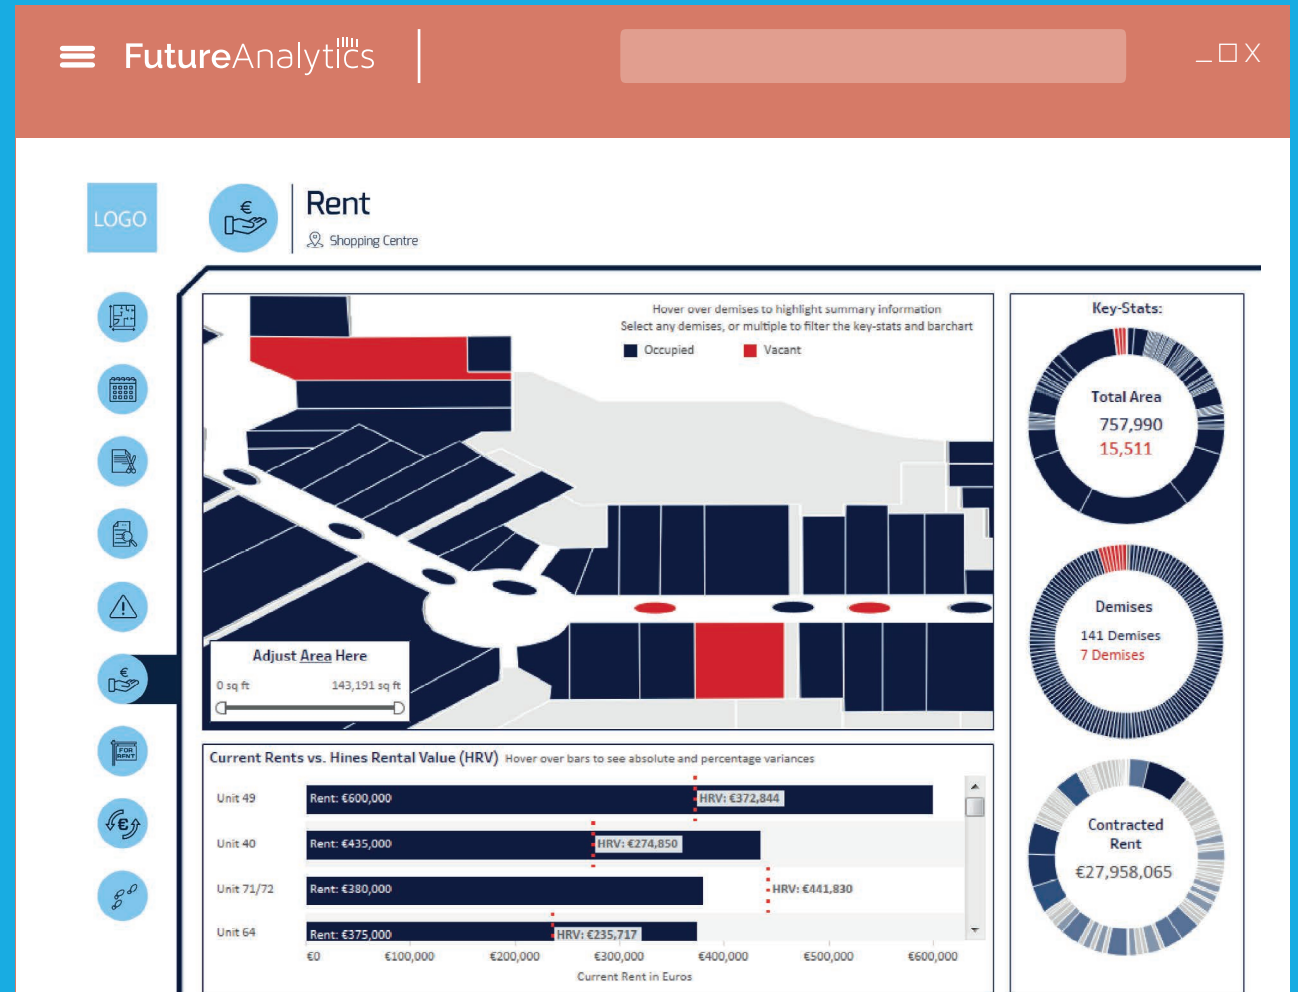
FutureAnalytics

_ ☐ X

LOGO

Rent
Shopping Centre

Hover over demises to highlight summary information
Select any demises, or multiple to filter the key-stats and barchart
Occupied Vacant

Adjust Area Here
0 sq ft 143,191 sq ft

Key-Stats:

Total Area
757,990
15,511

Demises
141 Demises
7 Demises

Contracted Rent
€27,958,065

Current Rents vs. Hines Rental Value (HRV) Hover over bars to see absolute and percentage variances

| | | |
|---|---|---|
| Unit 49 | Rent: €600,000 | HRV: €372,844 |
| Unit 40 | Rent: €435,000 | HRV: €274,850 |
| Unit 71/72 | Rent: €380,000 | HRV: €441,830 |
| Unit 64 | Rent: €375,000 | HRV: €235,717 |

€0 €100,000 €200,000 €300,000 €400,000 €500,000 €600,000
Current Rent in Euros